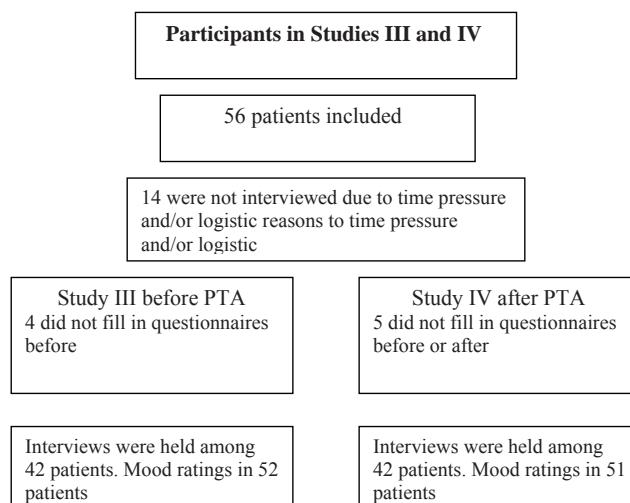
Participants in Studies III and IV

56 patients included

14 were not interviewed due to time pressure and/or logistic reasons to time pressure and/or logistic

Study III before PTA
4 did not fill in questionnaires before

Study IV after PTA
5 did not fill in questionnaires before or after

Interviews were held among 42 patients. Mood ratings in 52 patients

Interviews were held among 42 patients. Mood ratings in 51 patients